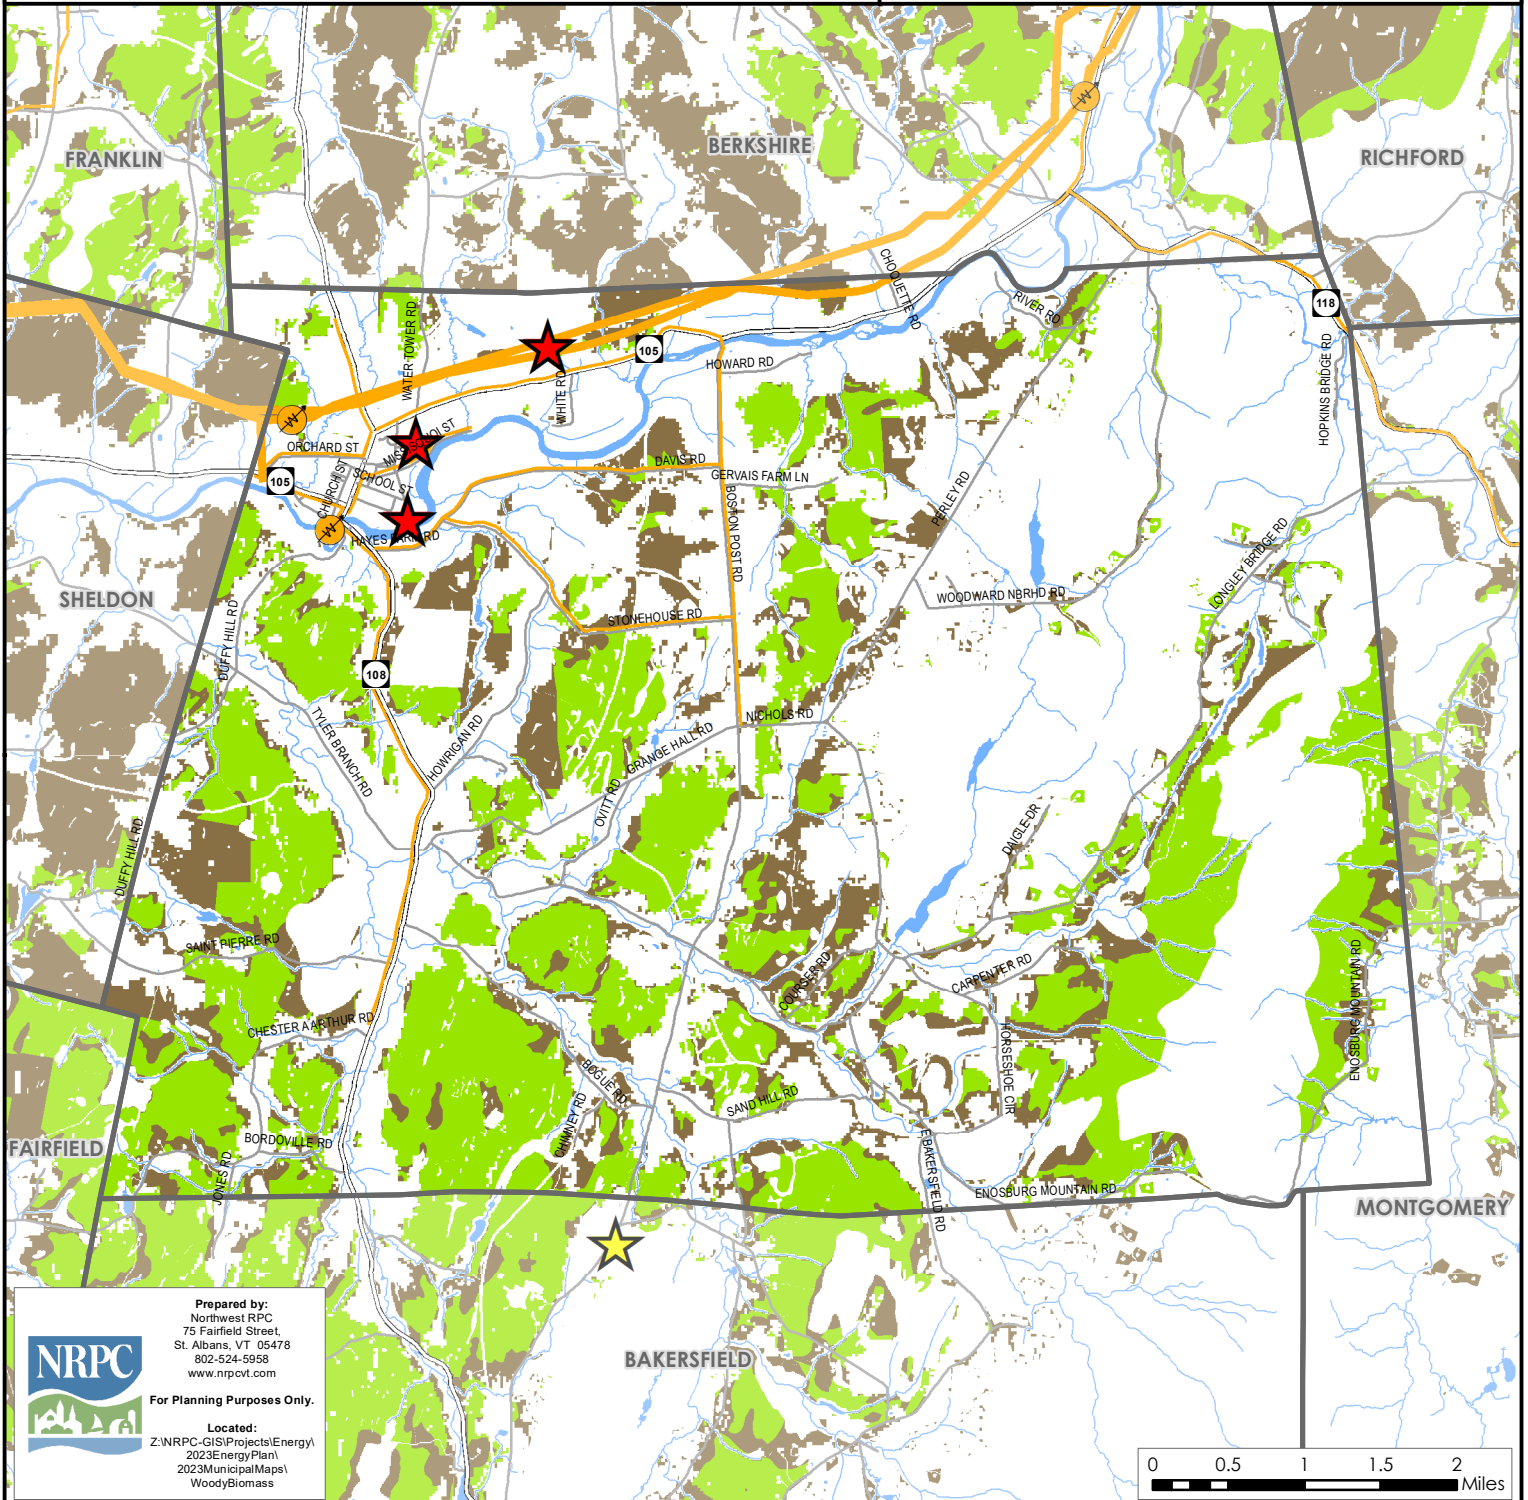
FRANKLIN
BERKSHIRE
RICHFORD
SHELDON
FAIRFIELD
MONTGOMERY
BAKERSFIELD

W
W
W
105
105
118
108

CHOQUETTE RD
RIVER RD
HOWARD RD
WATER TOWER RD
WHITE RD
ORCHARD ST
MISSISQUOI ST
CHURCH ST
SCHOOL ST
HAYES FARM RD
DAVIS RD
GERVAIS FARM LN
BOSTON POST RD
PERLEY RD
HOPKINS BRIDGE RD
LONGLEY BRIDGE RD
WOODWARD NBRHD RD
STONEHOUSE RD
DUFFY HILL RD
TYLER BRANCH RD
HOWRIGAN RD
NICHOLS RD
GRANGE HALL RD
OVITT RD
DUFFY HILL RD
DAIGLE DR
SAINT PIERRE RD
CHESTER A ARTHUR RD
COURSER RD
CARPENTER RD
HORSESHOE CIR
ENOSBURG MOUNTAIN RD
BOGUE RD
CHIMNEY RD
SAND HILL RD
BORDOVILLE RD
JONES RD
E BAKERSFIELD RD
ENOSBURG MOUNTAIN RD

Prepared by:
Northwest RPC
75 Fairfield Street,
St. Albans, VT 05478
802-524-5958
www.nrpcvt.com

NRPC

For Planning Purposes Only.

Located:
Z:\NRPC-GIS\Projects\Energy\2023EnergyPlan\2023MunicipalMaps\WoodyBiomass

0 0.5 1 1.5 2
Miles